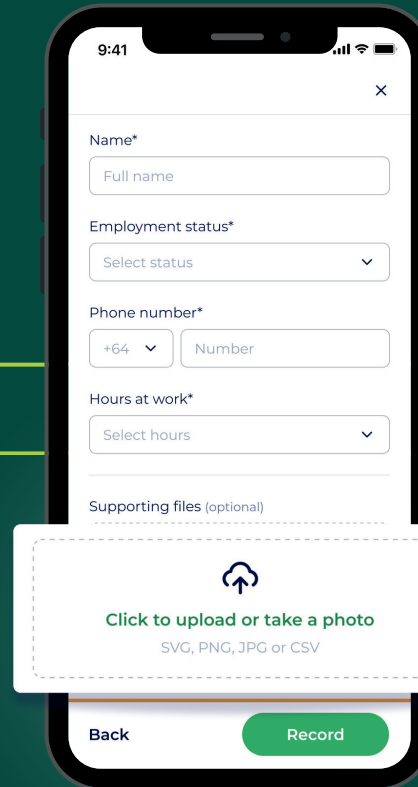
9:41

×

Name*

Full name

Employment status*

Select status

Phone number*

+64

Number

Hours at work*

Select hours

Supporting files (optional)

Click to upload or take a photo

SVG, PNG, JPG or CSV

Back

Record